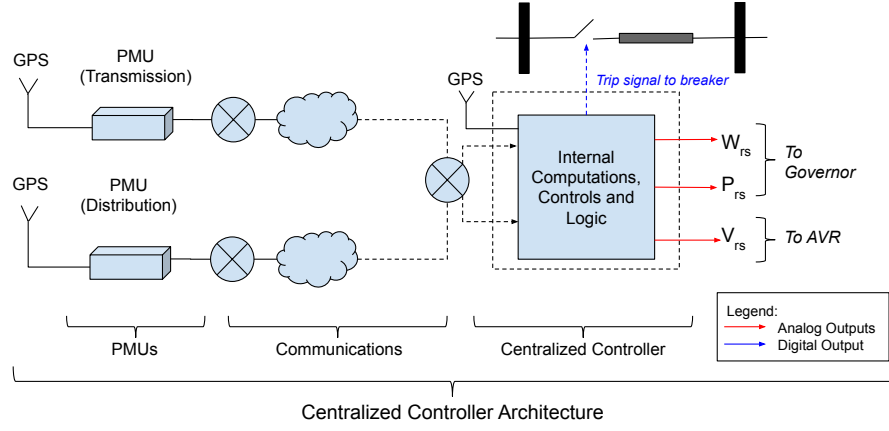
Trip signal to breaker

GPS

PMU (Transmission)

GPS

GPS

PMU (Distribution)

Internal Computations, Controls and Logic

$W_{rs}$

$P_{rs}$

To Governor

$V_{rs}$

To AVR

Legend:
Analog Outputs
Digital Output

PMUs

Communications

Centralized Controller

Centralized Controller Architecture